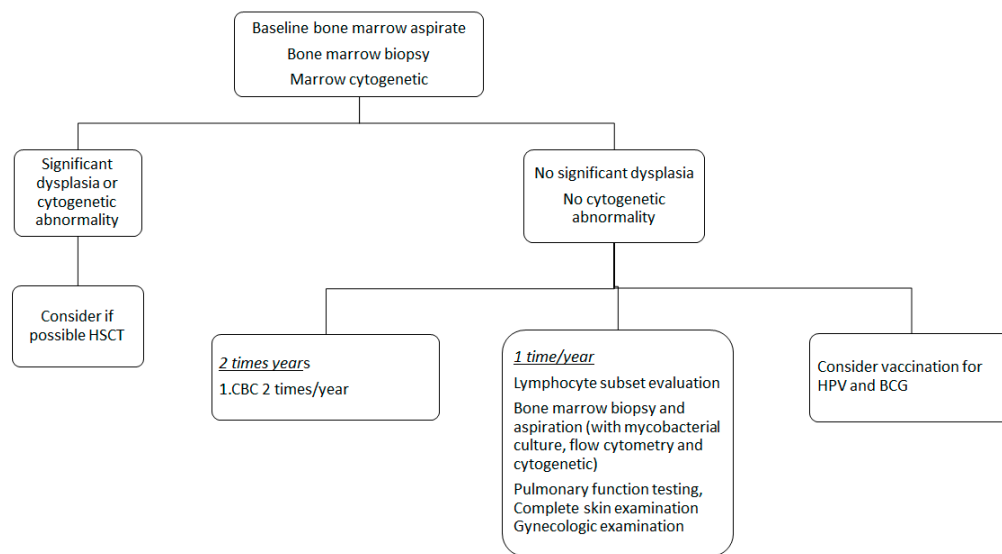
Baseline bone marrow aspirate
Bone marrow biopsy
Marrow cytogenetic

Significant dysplasia or cytogenetic abnormality

Consider if possible HSCT

No significant dysplasia
No cytogenetic abnormality

2 times years
1.CBC 2 times/year

1 time/year
Lymphocyte subset evaluation
Bone marrow biopsy and aspiration (with mycobacterial culture, flow cytometry and cytogenetic)
Pulmonary function testing, Complete skin examination Gynecologic examination

Consider vaccination for HPV and BCG